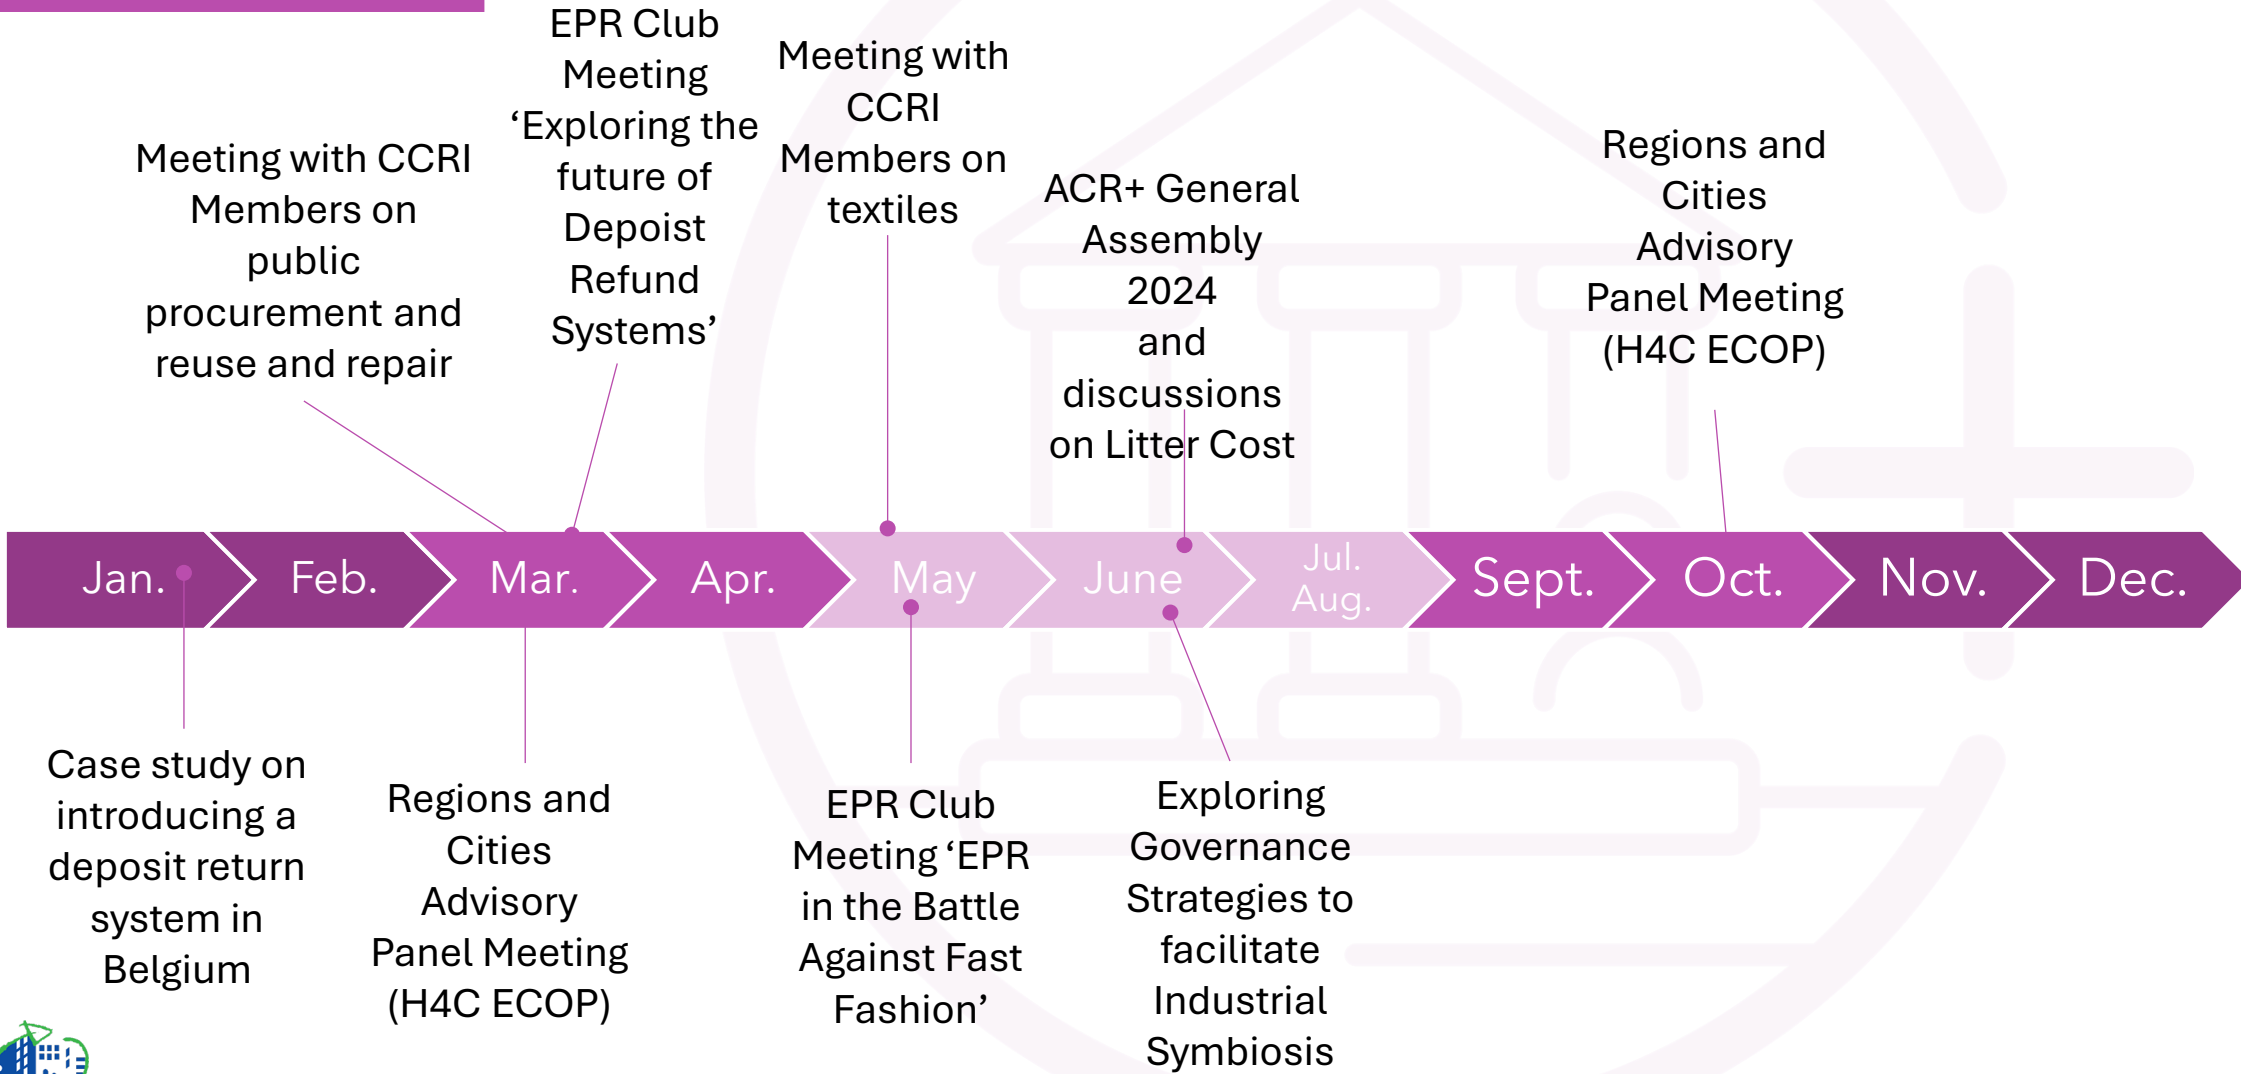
Meeting with CCRI Members on public procurement and reuse and repair

EPR Club Meeting 'Exploring the future of Depoist Refund Systems'

Meeting with CCRI Members on textiles

ACR+ General Assembly 2024 and discussions on Litter Cost

Regions and Cities Advisory Panel Meeting (H4C ECOP)

Jan. Feb. Mar. Apr. May June Jul. Aug. Sept. Oct. Nov. Dec.

Case study on introducing a deposit return system in Belgium

Regions and Cities Advisory Panel Meeting (H4C ECOP)

EPR Club Meeting 'EPR in the Battle Against Fast Fashion'

Exploring Governance Strategies to facilitate Industrial Symbiosis